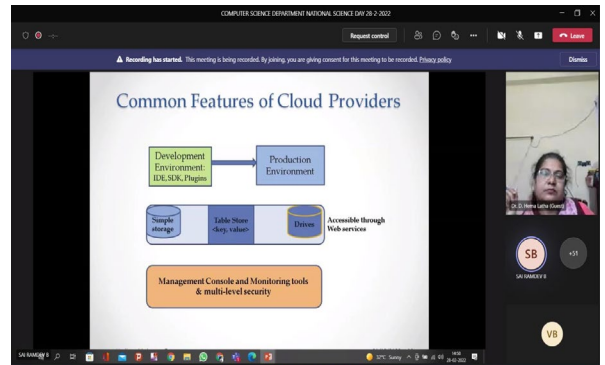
COMPUTER SCIENCE DEPARTMENT NATIONAL SCIENCE DAY 28-2-2022

Request control

Leave

Recording has started. This meeting is being recorded. By joining, you are giving consent for this meeting to be recorded. Privacy policy

Dismiss

Common Features of Cloud Providers

Development Environment: IDE, SDK, Plugins

Production Environment

Simple storage

Table Store <key, value>

Drives

Accessible through Web services

Management Console and Monitoring tools & multi-level security

Dr. D. Hema Latha (Guest)

SB

SAI RAMDEV B

+51

VB

SAI RAMDEV B

57°C Sunny

28-02-2022